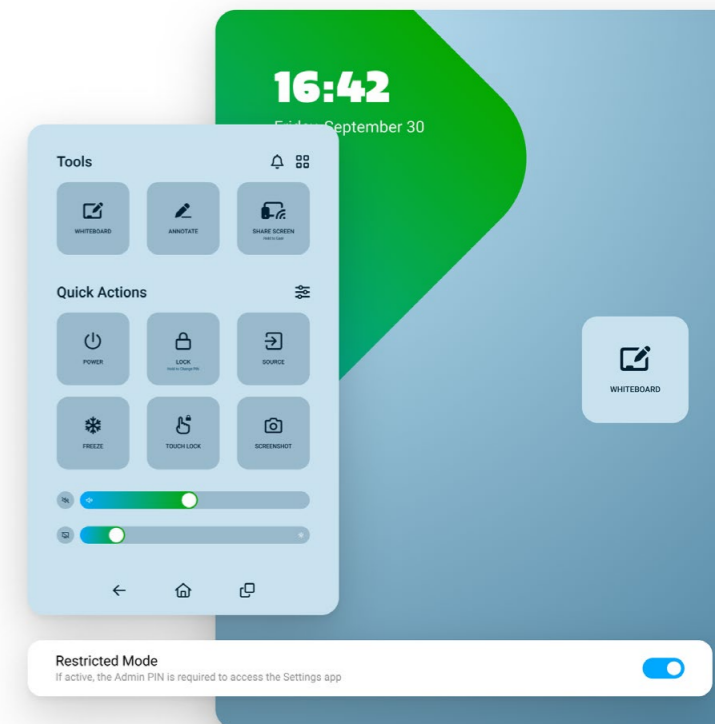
16:42

Friday, September 30

Tools

WHITEBOARD

ANNOTATE

SHARE SCREEN
Hold to Cast

Quick Actions

POWER

LOCK
Hold to Change PIN

SOURCE

FREEZE

TOUCH LOCK

SCREENSHOT

WHITEBOARD

Restricted Mode
If active, the Admin PIN is required to access the Settings app